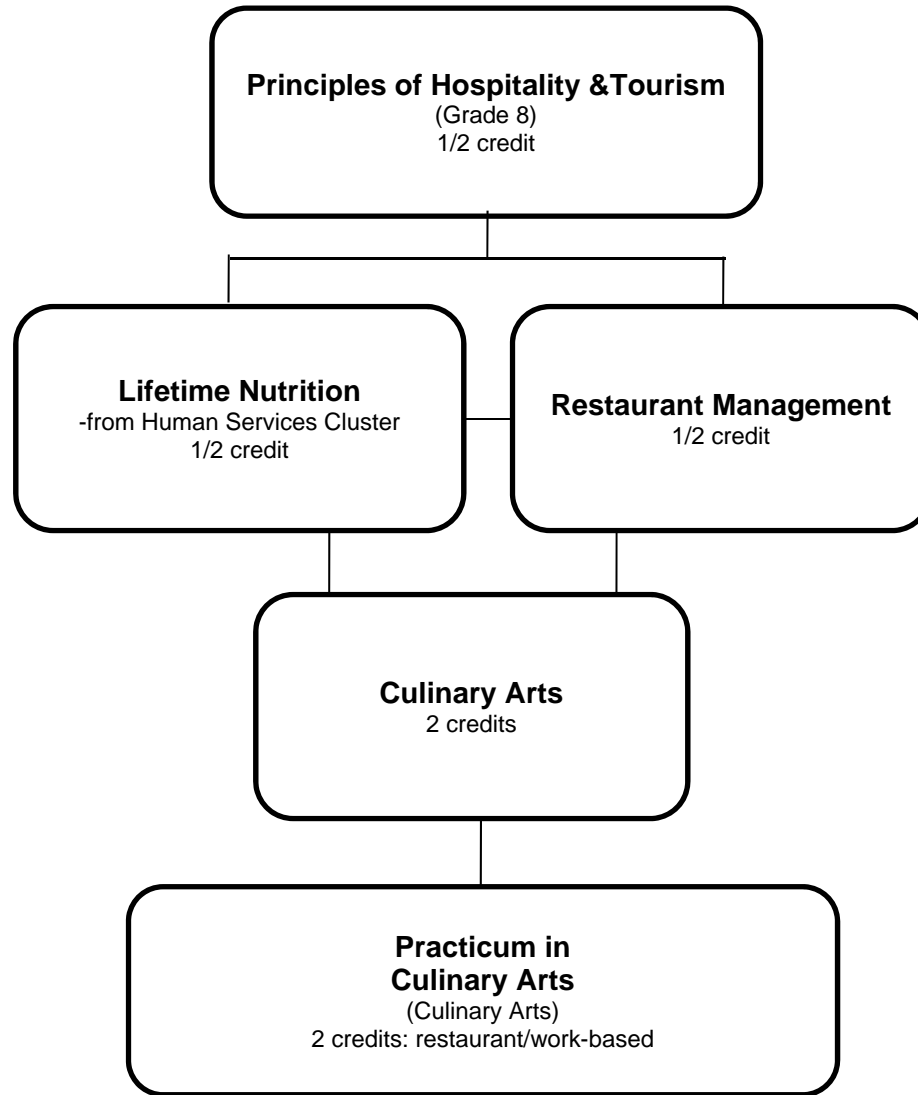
Principles of Hospitality &Tourism
(Grade 8)
1/2 credit

Lifetime Nutrition
-from Human Services Cluster
1/2 credit

Restaurant Management
1/2 credit

Culinary Arts
2 credits

Practicum in
Culinary Arts
(Culinary Arts)
2 credits: restaurant/work-based